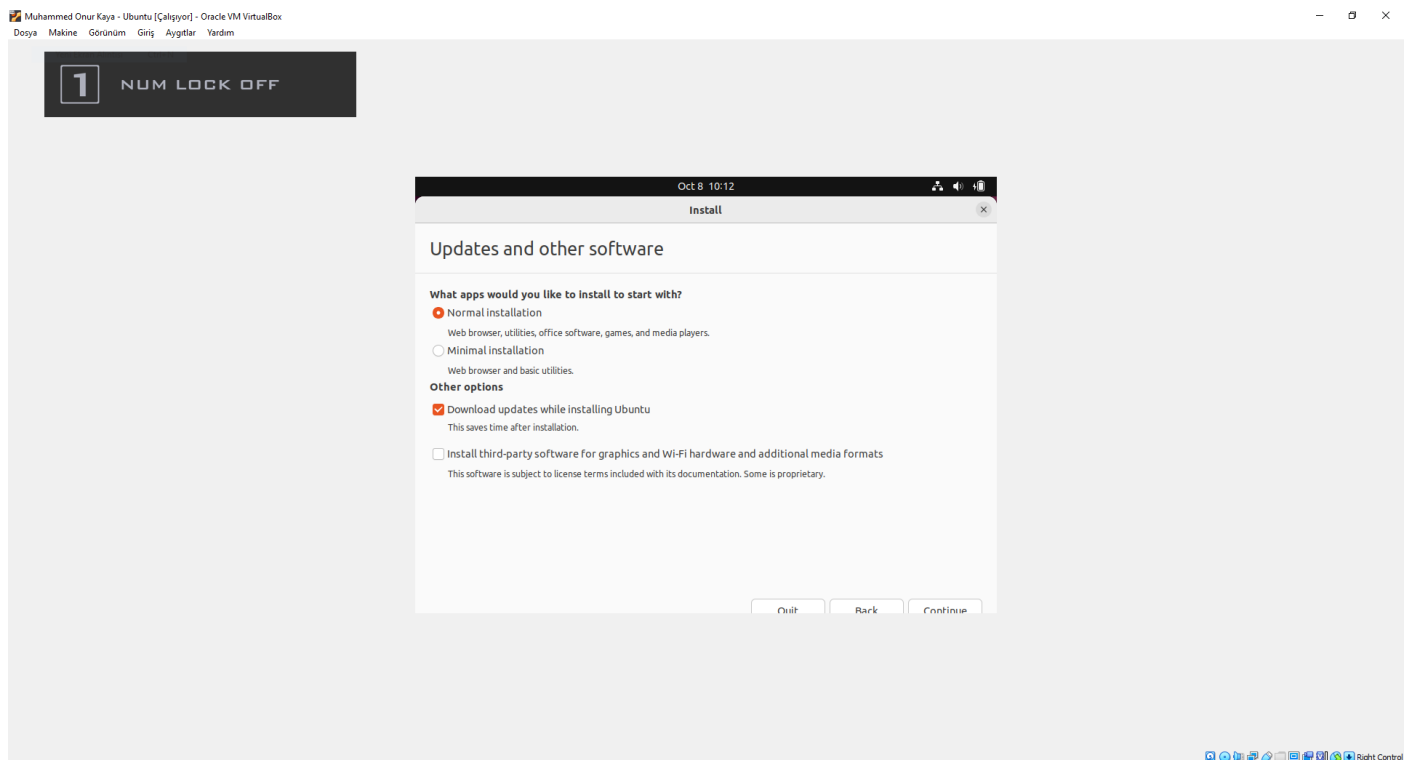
Muhammed Onur Kaya - Ubuntu [Çalışıyor] - Oracle VM VirtualBox
Dosya Makine Görünüm Giriş Aygıtlar Yardım

1 NUM LOCK OFF

Oct 8 10:12

Install

Updates and other software

What apps would you like to install to start with?

Normal installation

Web browser, utilities, office software, games, and media players.

Minimal installation

Web browser and basic utilities.

Other options

Download updates while installing Ubuntu

This saves time after installation.

Install third-party software for graphics and Wi-Fi hardware and additional media formats

This software is subject to license terms included with its documentation. Some is proprietary.

Quit Back Continue

Right Control